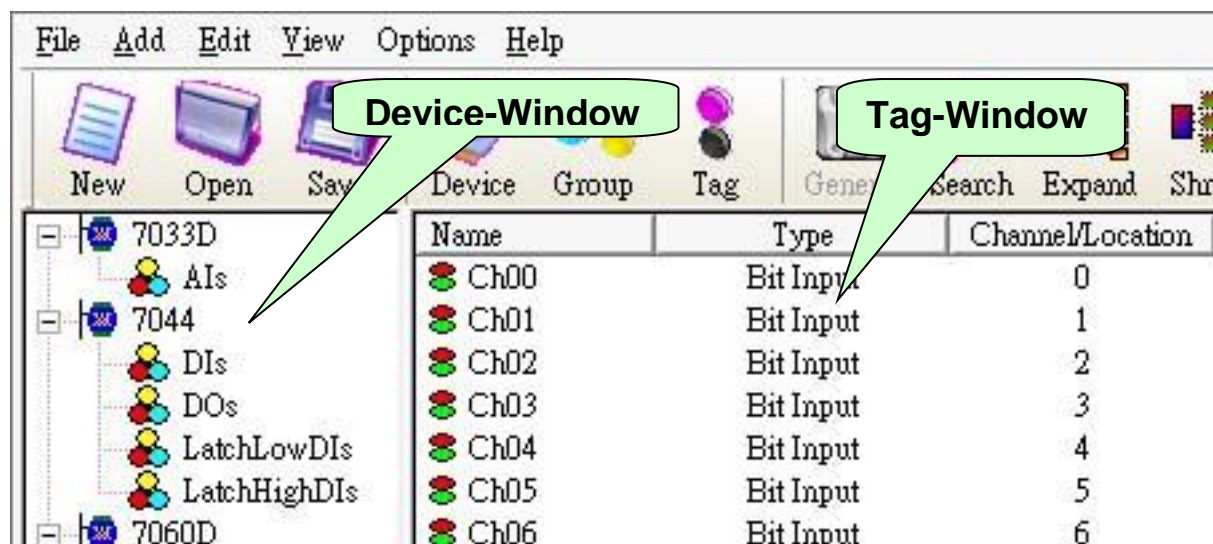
File Add Edit View Options Help

New Open Sav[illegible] Device Group Tag Gene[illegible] Search Expand Shr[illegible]

Device-Window

Tag-Window

7033D
AIs
7044
DIs
DOs
LatchLowDIs
LatchHighDIs
7060D

| Name | Type | Channel/Location |
|---|---|---|
| Ch00 | Bit Input | 0 |
| Ch01 | Bit Input | 1 |
| Ch02 | Bit Input | 2 |
| Ch03 | Bit Input | 3 |
| Ch04 | Bit Input | 4 |
| Ch05 | Bit Input | 5 |
| Ch06 | Bit Input | 6 |